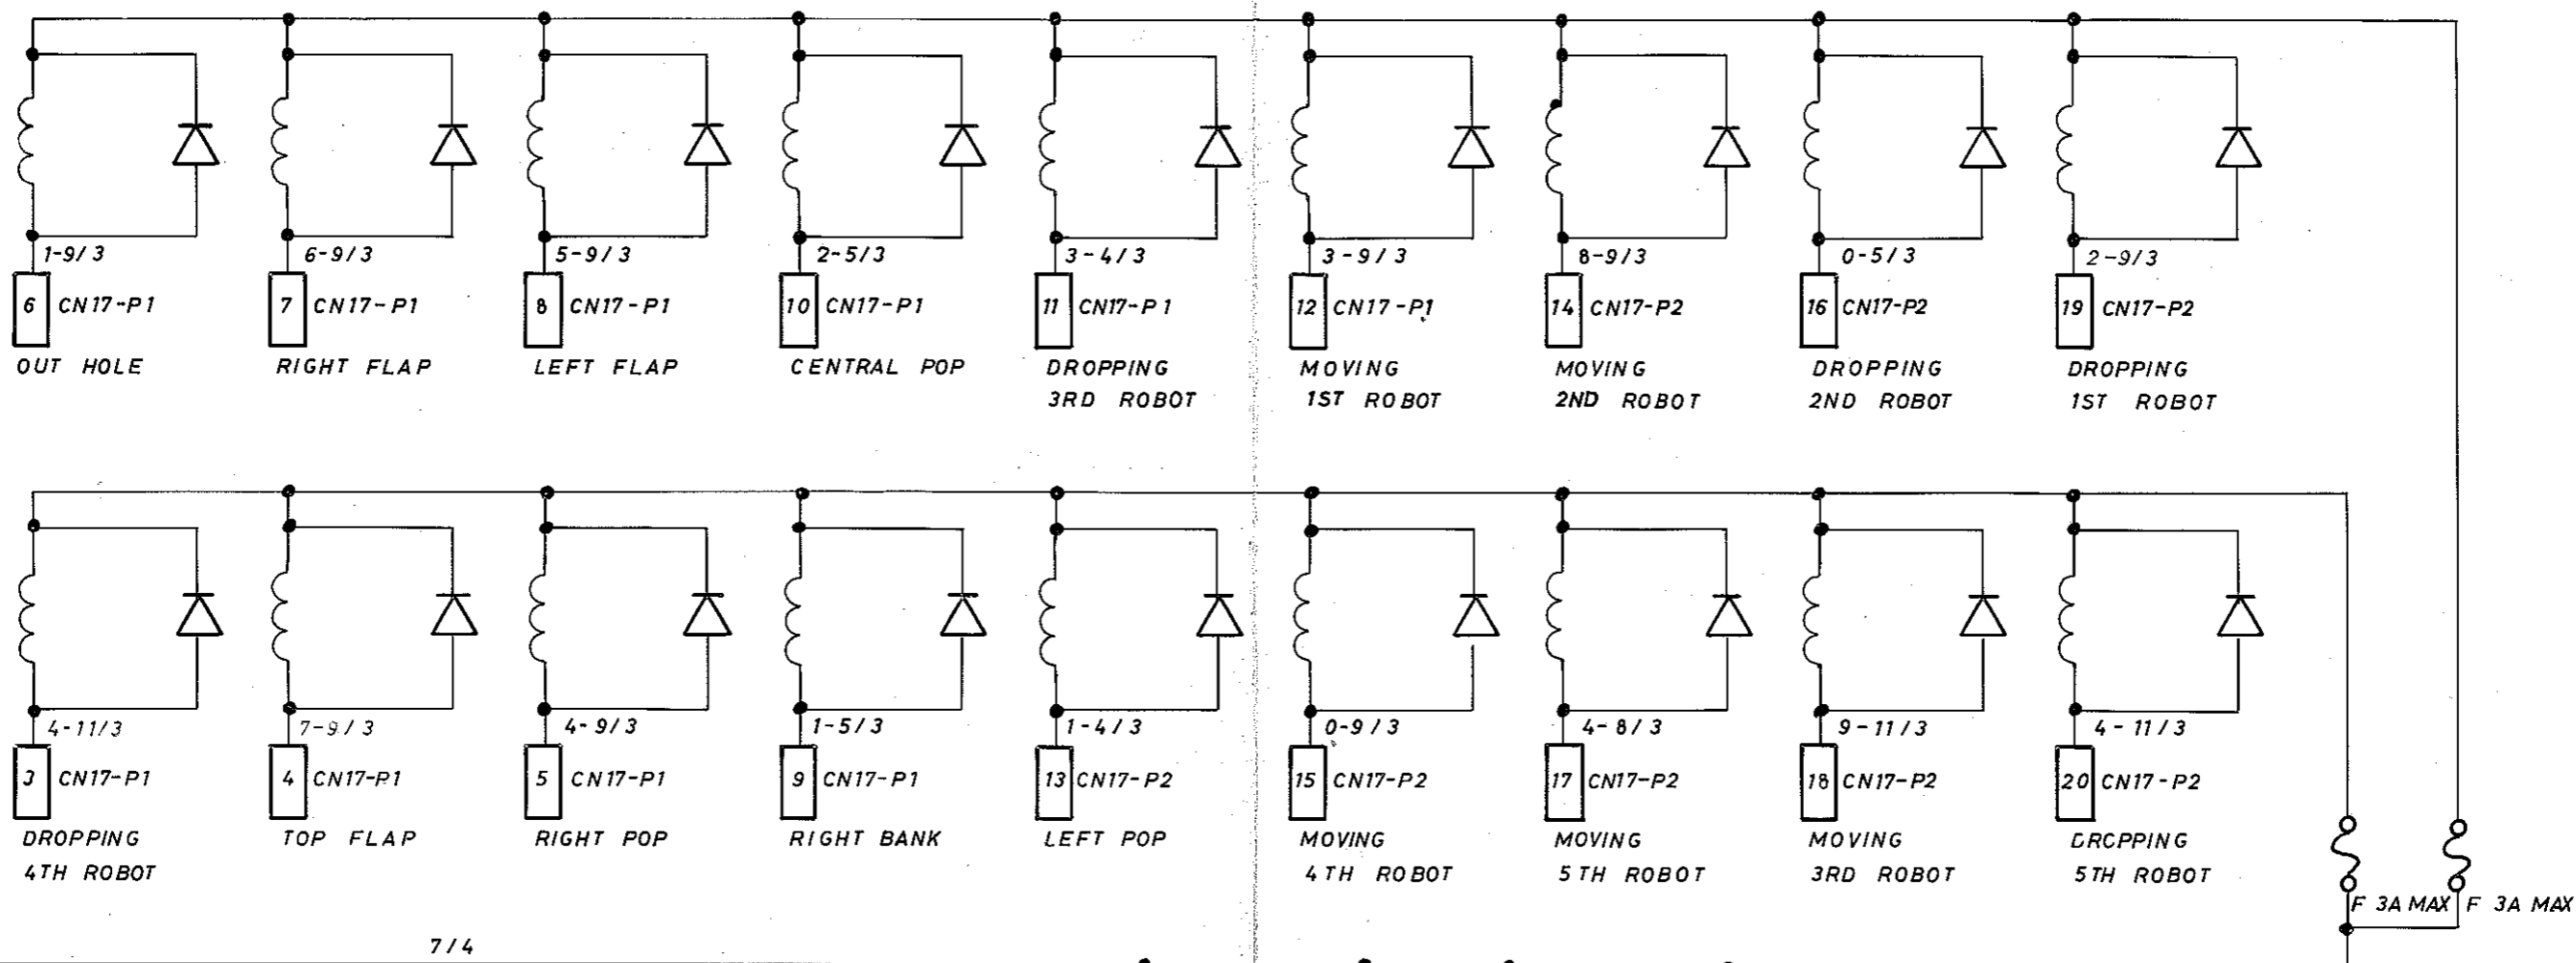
1-9/3
6 CN17-P1
OUT HOLE

6-9/3
7 CN17-P1
RIGHT FLAP

5-9/3
8 CN17-P1
LEFT FLAP

2-5/3
10 CN17-P1
CENTRAL POP

3-4/3
11 CN17-P1
DROPPING 3RD ROBOT

3-9/3
12 CN17-P1
MOVING 1ST ROBOT

8-9/3
14 CN17-P2
MOVING 2ND ROBOT

0-5/3
16 CN17-P2
DROPPING 2ND ROBOT

2-9/3
19 CN17-P2
DROPPING 1ST ROBOT

4-11/3
3 CN17-P1
DROPPING 4TH ROBOT

7-9/3
4 CN17-P1
TOP FLAP

4-9/3
5 CN17-P1
RIGHT POP

1-5/3
9 CN17-P1
RIGHT BANK

1-4/3
13 CN17-P2
LEFT POP

0-9/3
15 CN17-P2
MOVING 4TH ROBOT

4-8/3
17 CN17-P2
MOVING 5TH ROBOT

9-11/3
18 CN17-P2
MOVING 3RD ROBOT

4-11/3
20 CN17-P2
DRCPPING 5TH ROBOT

F 3A MAX F 3A MAX

7/4